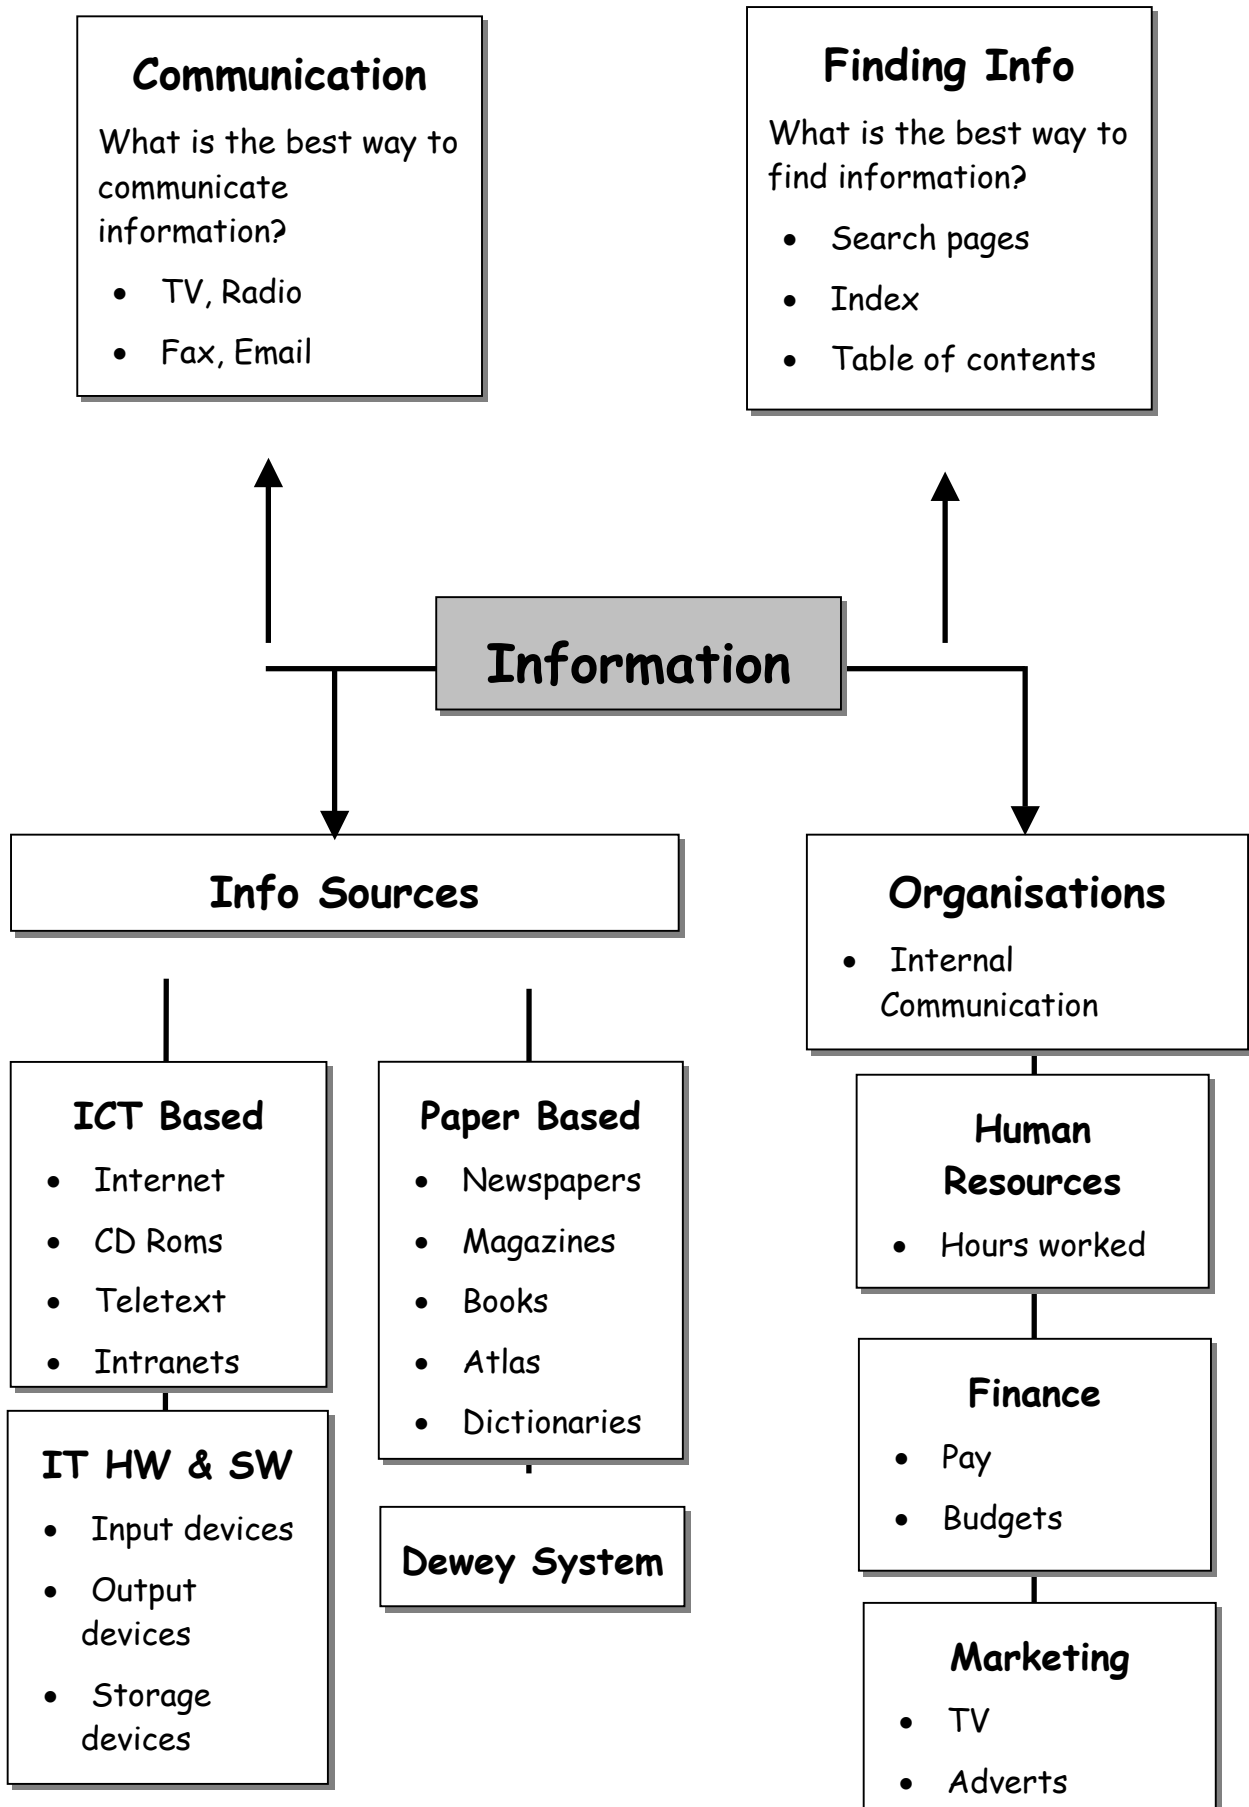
Communication

What is the best way to communicate information?

- TV, Radio
- Fax, Email

Finding Info

What is the best way to find information?

- Search pages
- Index
- Table of contents

Information

Info Sources

ICT Based

- Internet
- CD Roms
- Teletext
- Intranets

IT HW & SW

- Input devices
- Output devices
- Storage devices

Paper Based

- Newspapers
- Magazines
- Books
- Atlas
- Dictionaries

Dewey System

Organisations

- Internal Communication

Human Resources

- Hours worked

Finance

- Pay
- Budgets

Marketing

- TV
- Adverts